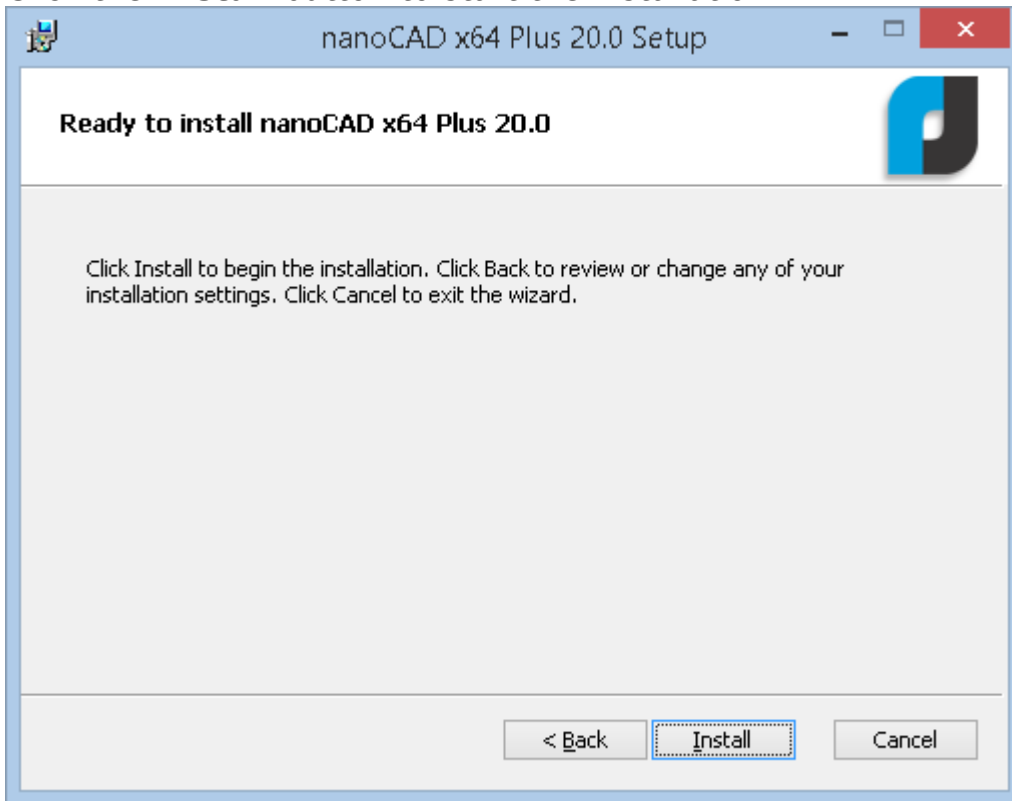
nanoCAD x64 Plus 20.0 Setup

Ready to install nanoCAD x64 Plus 20.0

Click Install to begin the installation. Click Back to review or change any of your installation settings. Click Cancel to exit the wizard.

< Back
Install
Cancel